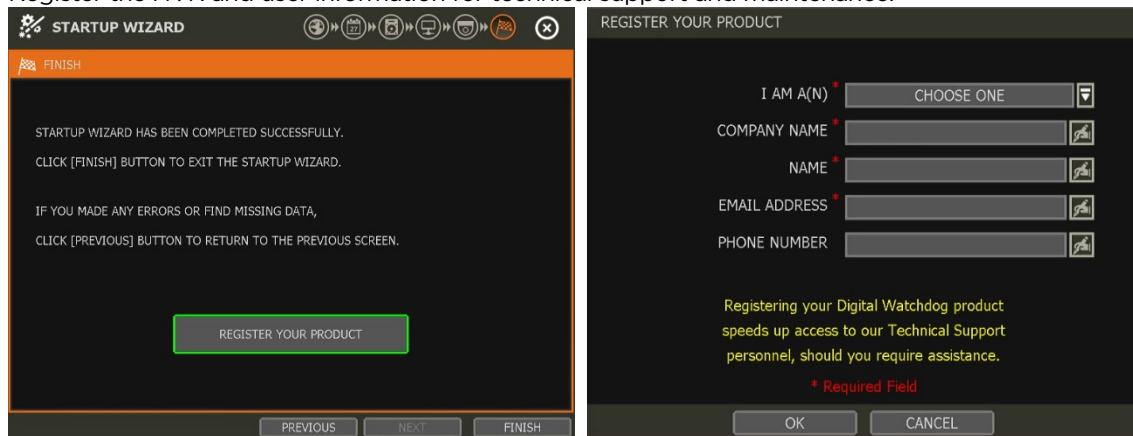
Register the NVR and user information for technical support and maintenance.

STARTUP WIZARD

FINISH

STARTUP WIZARD HAS BEEN COMPLETED SUCCESSFULLY.

CLICK [FINISH] BUTTON TO EXIT THE STARTUP WIZARD.

IF YOU MADE ANY ERRORS OR FIND MISSING DATA,

CLICK [PREVIOUS] BUTTON TO RETURN TO THE PREVIOUS SCREEN.

REGISTER YOUR PRODUCT

PREVIOUS NEXT FINISH

REGISTER YOUR PRODUCT

I AM A(N) * CHOOSE ONE

COMPANY NAME *

NAME *

EMAIL ADDRESS *

PHONE NUMBER

Registering your Digital Watchdog product speeds up access to our Technical Support personnel, should you require assistance.

* Required Field

OK CANCEL